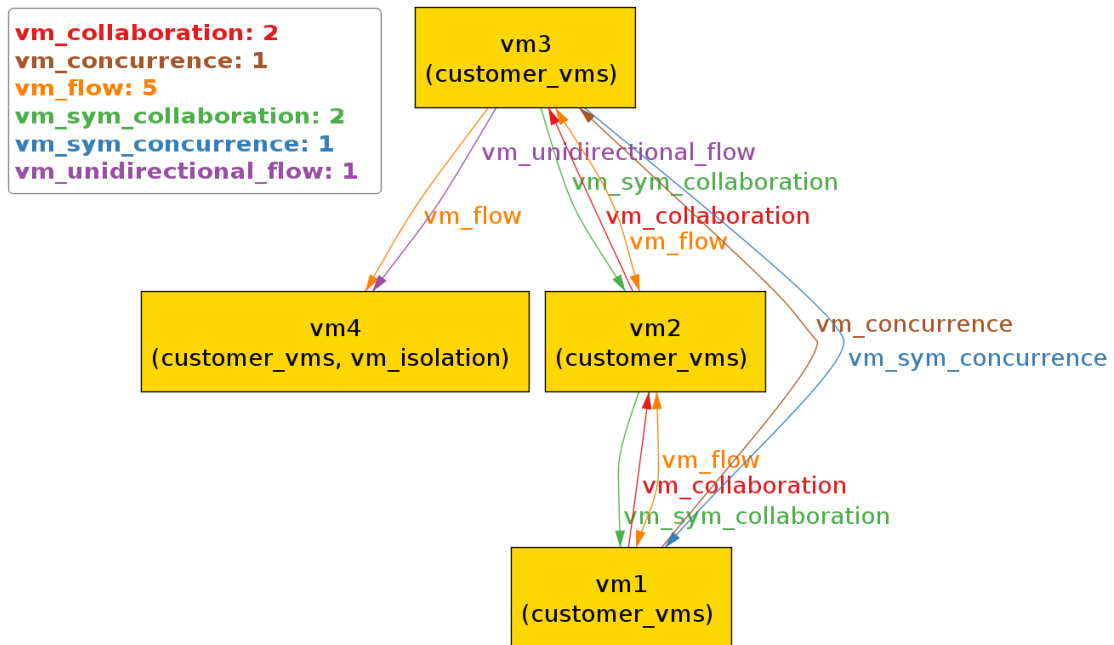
vm_collaboration: 2
vm_concurrence: 1
vm_flow: 5
vm_sym_collaboration: 2
vm_sym_concurrence: 1
vm_unidirectional_flow: 1

vm3
(customer_vms)

vm_unidirectional_flow
vm_sym_collaboration
vm_flow
vm_collaboration
vm_flow

vm4
(customer_vms, vm_isolation)

vm2
(customer_vms)

vm_concurrence
vm_sym_concurrence

vm_flow
vm_collaboration
vm_sym_collaboration

vm1
(customer_vms)